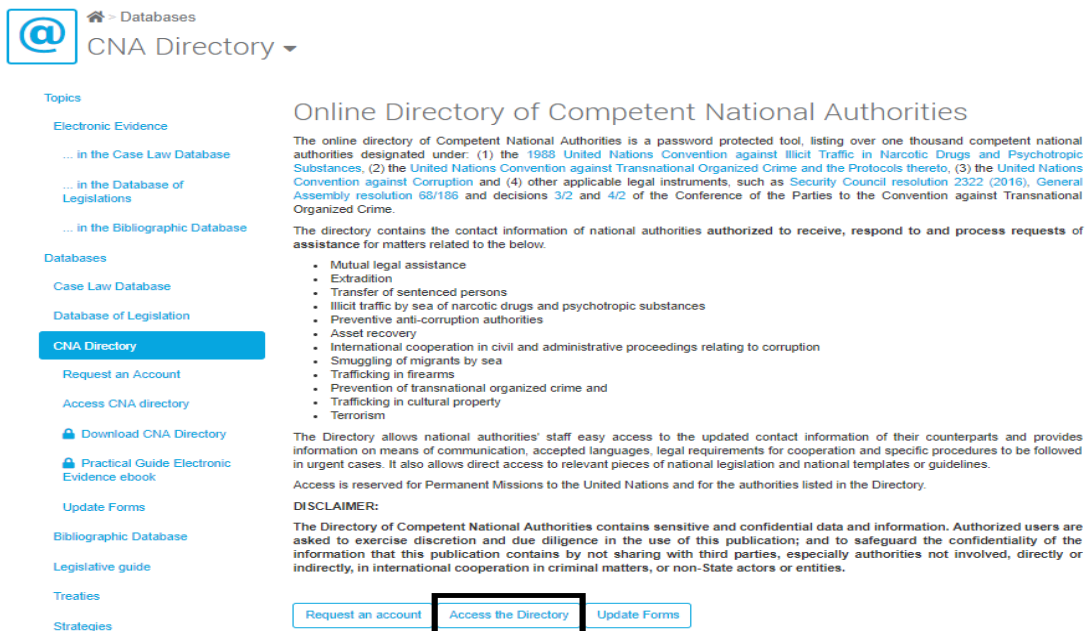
@

> Databases

CNA Directory

Topics

Electronic Evidence

... in the Case Law Database

... in the Database of Legislations

... in the Bibliographic Database

Databases

Case Law Database

Database of Legislation

CNA Directory

Request an Account

Access CNA directory

Download CNA Directory

Practical Guide Electronic Evidence ebook

Update Forms

Bibliographic Database

Legislative guide

Treaties

Strategies

Online Directory of Competent National Authorities

The online directory of Competent National Authorities is a password protected tool, listing over one thousand competent national authorities designated under: (1) the 1988 United Nations Convention against Illicit Traffic in Narcotic Drugs and Psychotropic Substances, (2) the United Nations Convention against Transnational Organized Crime and the Protocols thereto, (3) the United Nations Convention against Corruption and (4) other applicable legal instruments, such as Security Council resolution 2322 (2016), General Assembly resolution 68/186 and decisions 3/2 and 4/2 of the Conference of the Parties to the Convention against Transnational Organized Crime.

The directory contains the contact information of national authorities authorized to receive, respond to and process requests of assistance for matters related to the below.

- Mutual legal assistance
- Extradition
- Transfer of sentenced persons
- Illicit traffic by sea of narcotic drugs and psychotropic substances
- Preventive anti-corruption authorities
- Asset recovery
- International cooperation in civil and administrative proceedings relating to corruption
- Smuggling of migrants by sea
- Trafficking in firearms
- Prevention of transnational organized crime and
- Trafficking in cultural property
- Terrorism

The Directory allows national authorities' staff easy access to the updated contact information of their counterparts and provides information on means of communication, accepted languages, legal requirements for cooperation and specific procedures to be followed in urgent cases. It also allows direct access to relevant pieces of national legislation and national templates or guidelines.

Access is reserved for Permanent Missions to the United Nations and for the authorities listed in the Directory.

DISCLAIMER:

The Directory of Competent National Authorities contains sensitive and confidential data and information. Authorized users are asked to exercise discretion and due diligence in the use of this publication; and to safeguard the confidentiality of the information that this publication contains by not sharing with third parties, especially authorities not involved, directly or indirectly, in international cooperation in criminal matters, or non-State actors or entities.

Request an account

Access the Directory

Update Forms